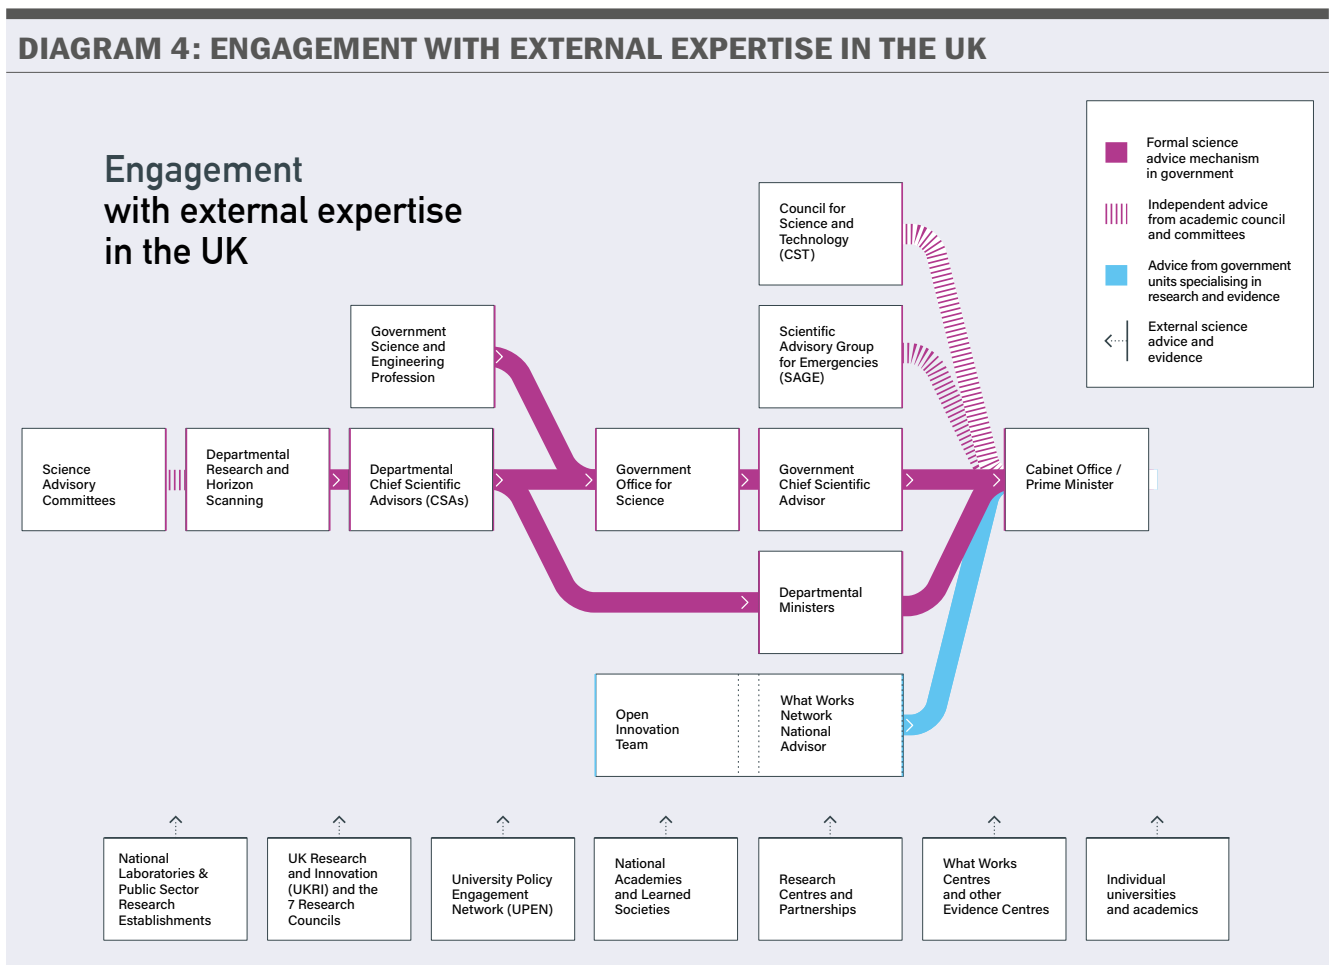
DIAGRAM 4: ENGAGEMENT WITH EXTERNAL EXPERTISE IN THE UK

Engagement with external expertise in the UK

Formal science advice mechanism in government

Independent advice from academic council and committees

Advice from government units specialising in research and evidence

External science advice and evidence

Council for Science and Technology (CST)

Scientific Advisory Group for Emergencies (SAGE)

Government Science and Engineering Profession

Science Advisory Committees

Departmental Research and Horizon Scanning

Departmental Chief Scientific Advisors (CSAs)

Government Office for Science

Government Chief Scientific Advisor

Cabinet Office / Prime Minister

Departmental Ministers

Open Innovation Team

What Works Network National Advisor

National Laboratories & Public Sector Research Establishments

UK Research and Innovation (UKRI) and the 7 Research Councils

University Policy Engagement Network (UPEN)

National Academies and Learned Societies

Research Centres and Partnerships

What Works Centres and other Evidence Centres

Individual universities and academics